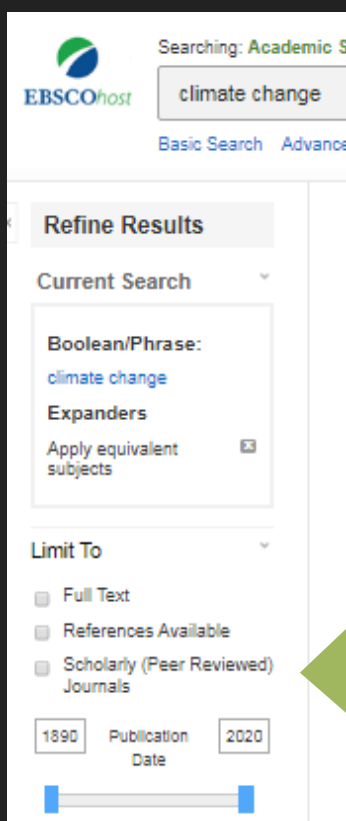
EBSCOhost

Searching: Academic S

climate change

Basic Search Advance

Refine Results

Current Search

Boolean/Phrase:
climate change

Expanders
Apply equivalent subjects

Limit To

Full Text

References Available

Scholarly (Peer Reviewed) Journals

1890 Publication Date 2020